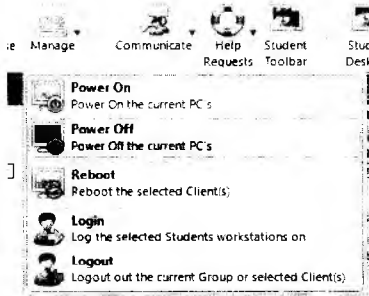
:e Manage Communicate Help Requests Student Toolbar Stu Desk

Power On
Power On the current PC's

Power Off
Power Off the current PC's

Reboot
Reboot the selected Client(s)

Login
Log the selected Students workstations on

Logout
Logout out the current Group or selected Client(s)